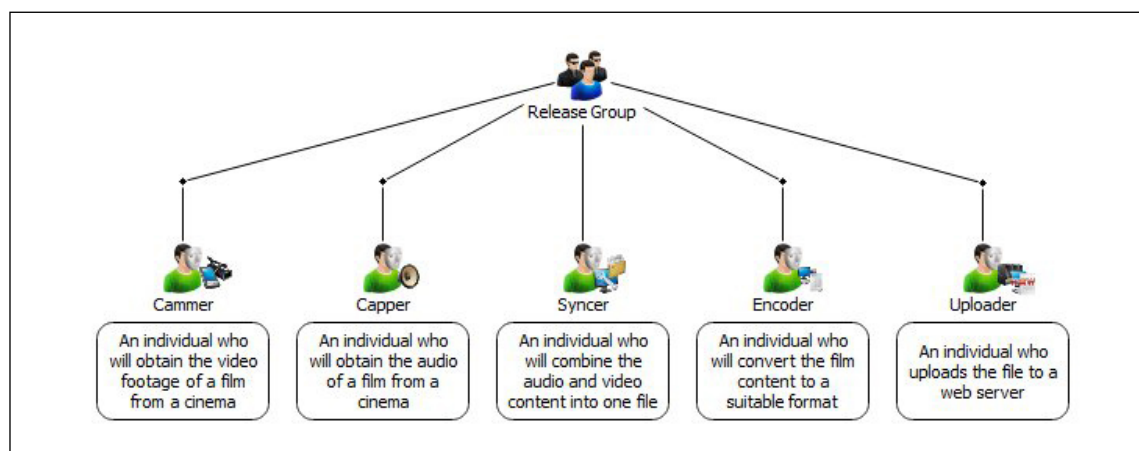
Release Group

Cammer

An individual who will obtain the video footage of a film from a cinema

Capper

An individual who will obtain the audio of a film from a cinema

Syncer

An individual who will combine the audio and video content into one file

Encoder

An individual who will convert the film content to a suitable format

Uploader

An individual who uploads the file to a web server